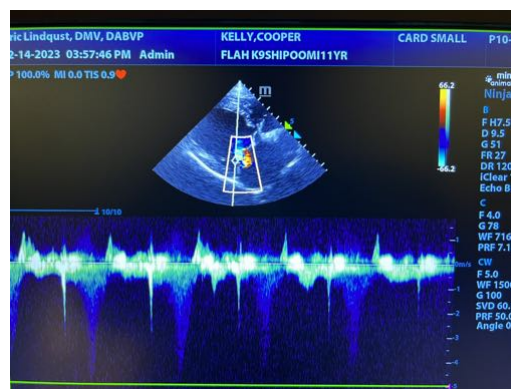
ric Lindqust, DMV, DABVP
2-14-2023 03:57:46 PM Admin
KELLY,COOPER
FLAH K9SHIPOOMI11YR
CARD SMALL
P10-
P 100.0% MI 0.0 TIS 0.9
m
66.2
-66.2
10/10
Ninja
B
F H7.5
D 9.5
G 51
FR 27
DR 120
iClear
Echo B
C
F 4.0
G 78
WF 716
PRF 7.1
CW
F 5.0
WF 1500
G 100
SVD 60,
PRF 50.0
Angle 0
m/s
1
-1
-2
-3
-4